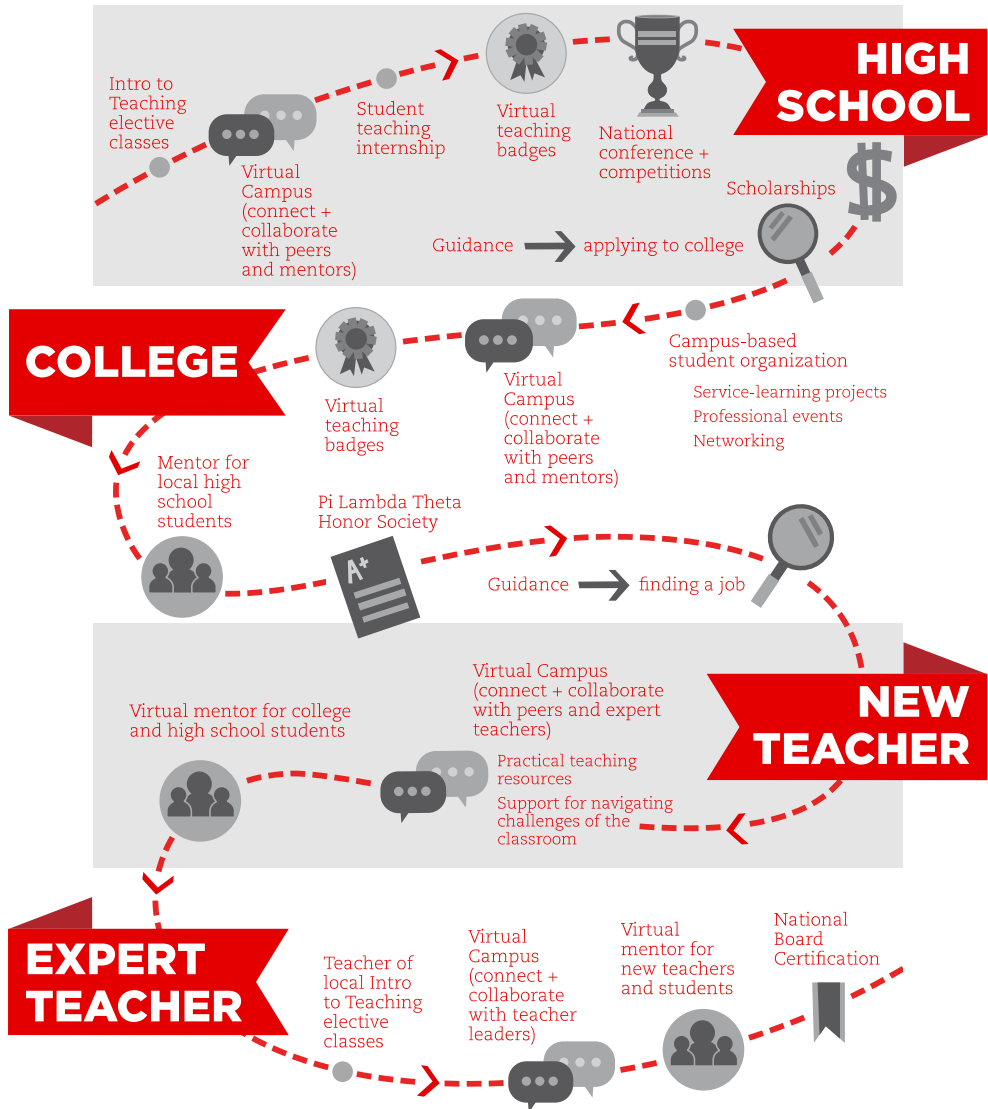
HIGH SCHOOL

Intro to Teaching elective classes

Virtual Campus (connect + collaborate with peers and mentors)

Student teaching internship

Virtual teaching badges

National conference + competitions

Scholarships

$

Guidance → applying to college

COLLEGE

Campus-based student organization

Service-learning projects
Professional events
Networking

Virtual Campus (connect + collaborate with peers and mentors)

Virtual teaching badges

Mentor for local high school students

Pi Lambda Theta Honor Society

A+

Guidance → finding a job

NEW TEACHER

Virtual Campus (connect + collaborate with peers and expert teachers)

Practical teaching resources

Support for navigating challenges of the classroom

Virtual mentor for college and high school students

EXPERT TEACHER

Teacher of local Intro to Teaching elective classes

Virtual Campus (connect + collaborate with teacher leaders)

Virtual mentor for new teachers and students

National Board Certification